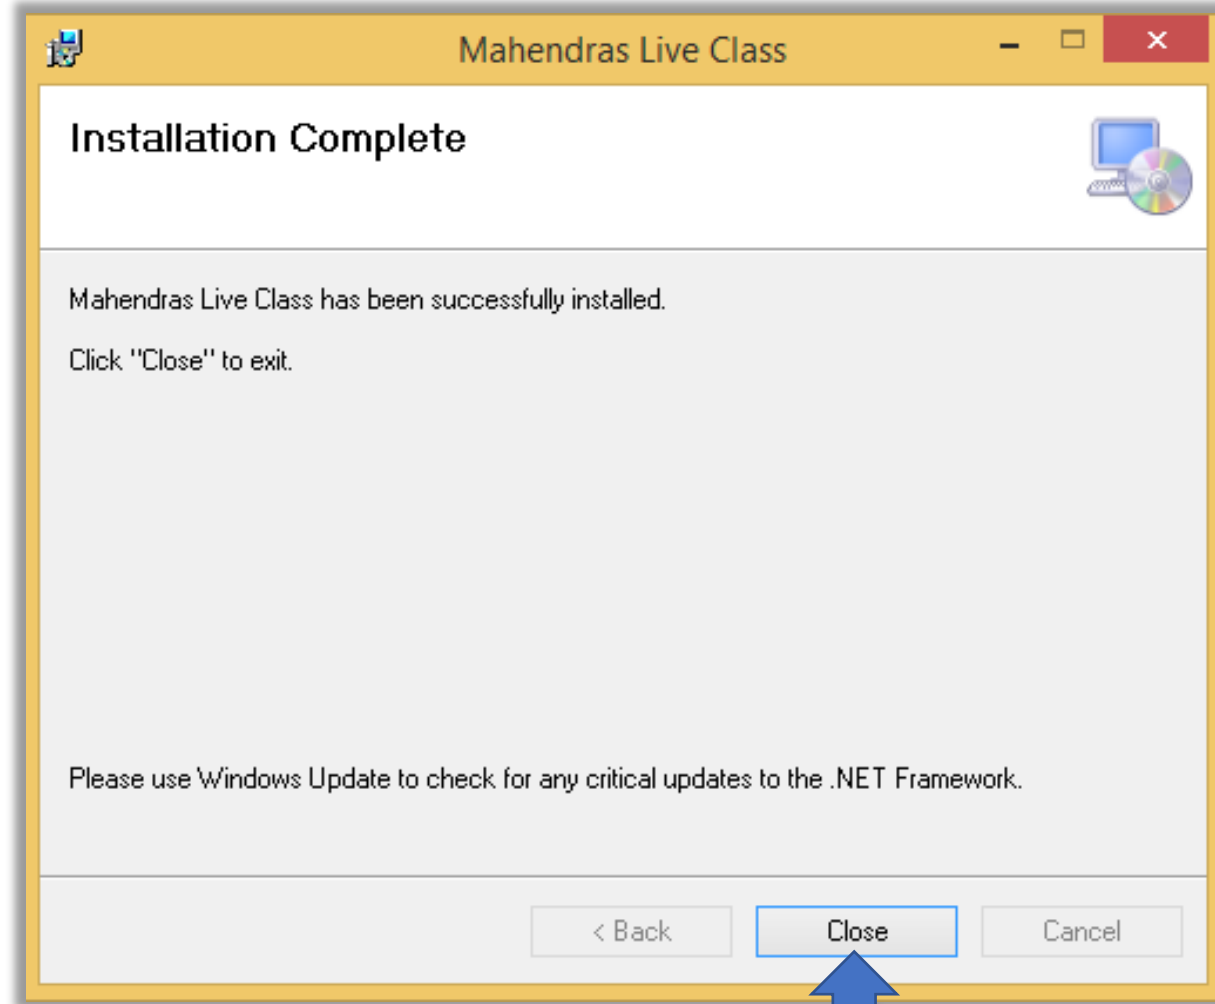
Mahendras Live Class

Installation Complete

Mahendras Live Class has been successfully installed.

Click "Close" to exit.

Please use Windows Update to check for any critical updates to the .NET Framework.

< Back
Close
Cancel